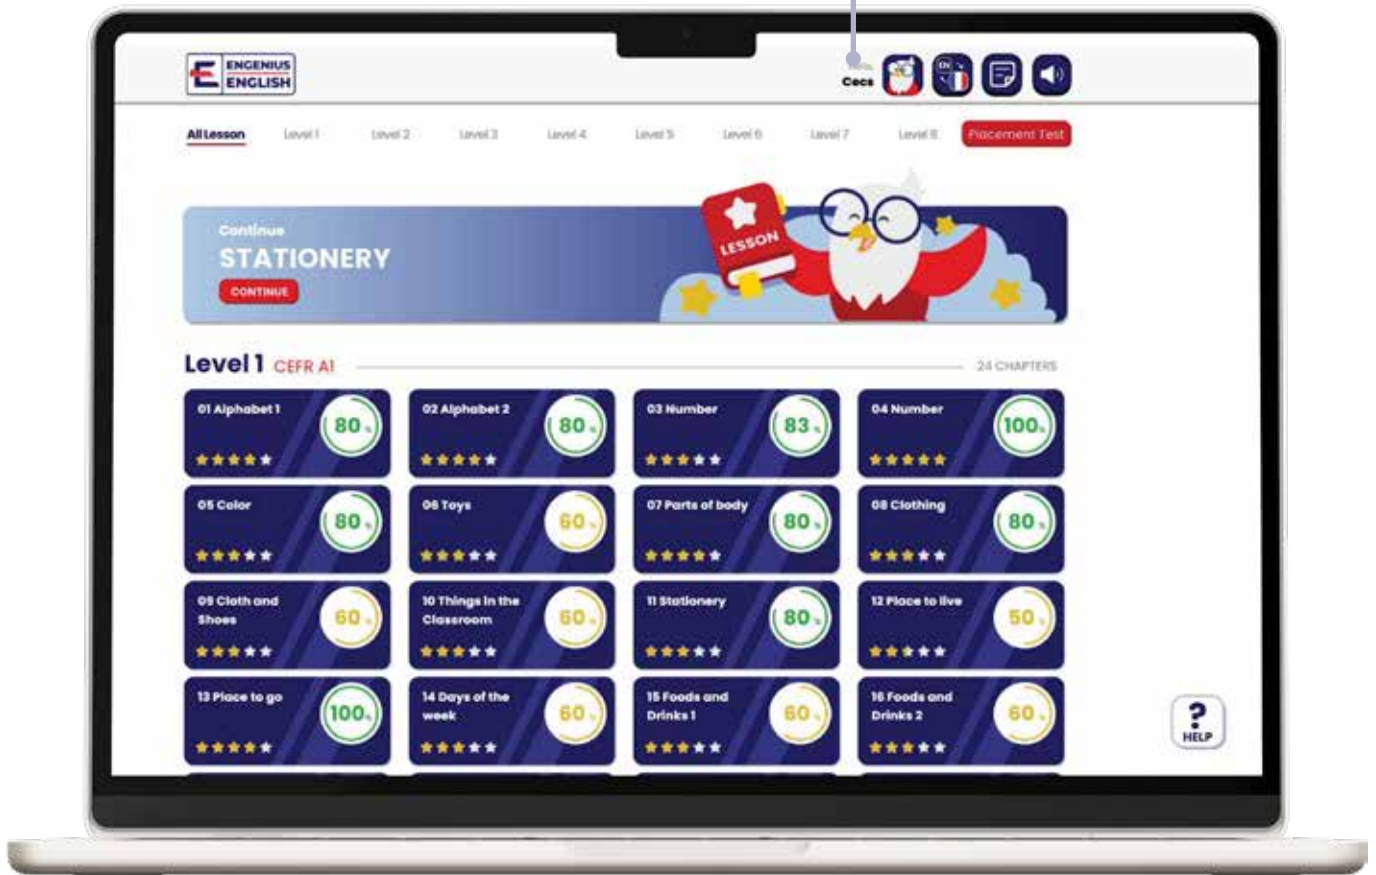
ENGENIUS ENGLISH

Cecs

EN

All Lesson Level 1 Level 2 Level 3 Level 4 Level 5 Level 6 Level 7 Level 8 Placement Test

Continue
STATIONERY
CONTINUE

LESSON

Level 1 CEFR A1
24 CHAPTERS

01 Alphabet 1 80%
02 Alphabet 2 80%
03 Number 83%
04 Number 100%
05 Color 80%
06 Toys 60%
07 Parts of body 80%
08 Clothing 80%
09 Cloth and Shoes 60%
10 Things in the Classroom 60%
11 Stationery 80%
12 Place to live 50%
13 Place to go 100%
14 Days of the week 60%
15 Foods and Drinks 1 60%
16 Foods and Drinks 2 60%

?
HELP